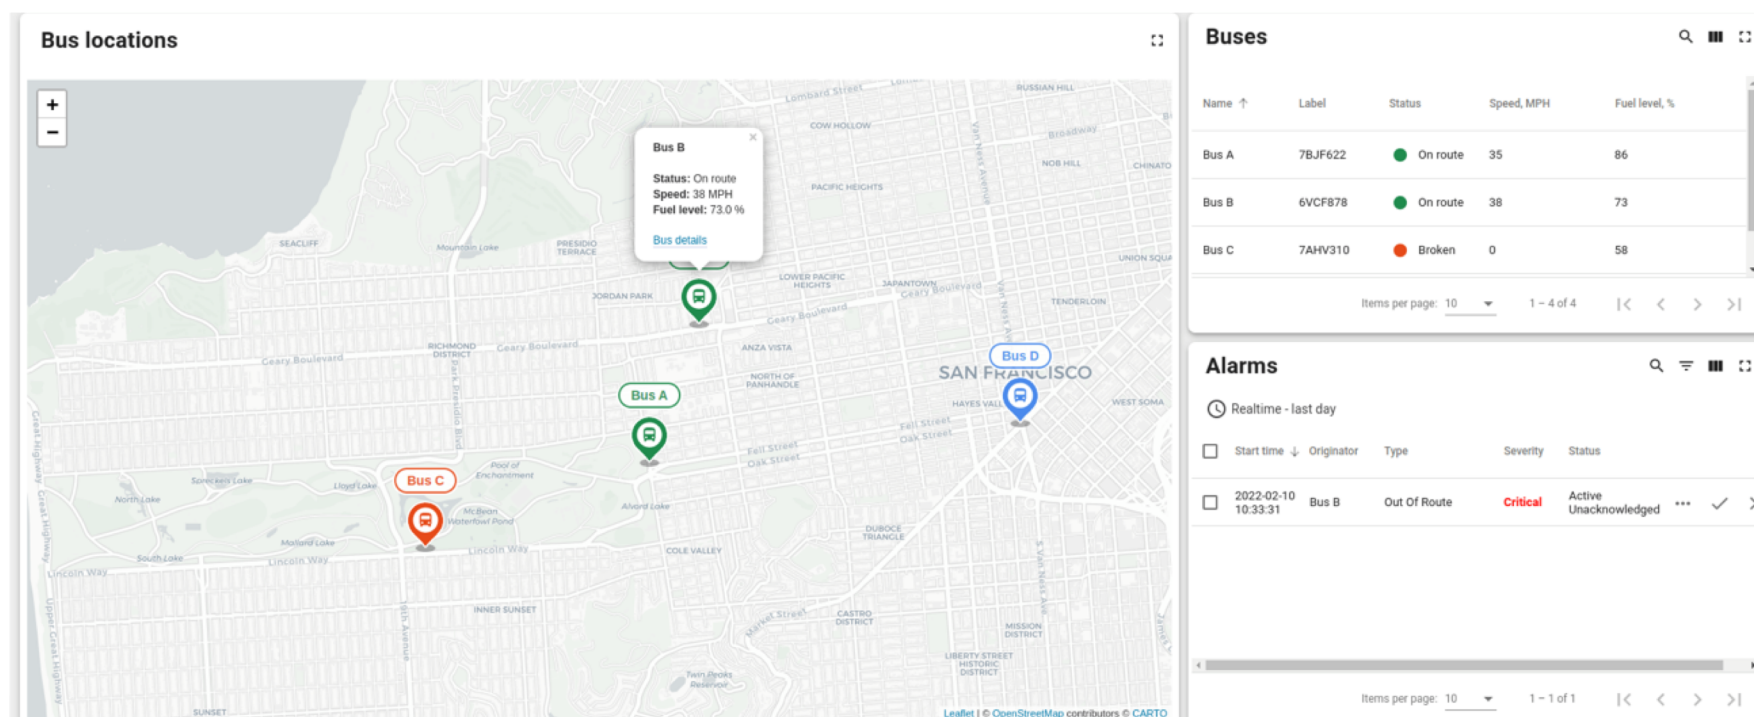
Bus locations

+
−

Bus B
×
Status: On route
Speed: 38 MPH
Fuel level: 73.0 %
Bus details

Bus A
Bus C
Bus D

Lombard Street
RUSSIAN HILL
COW HOLLOW
Broadway
NOB HILL
CHINATOWN
PACIFIC HEIGHTS
SEACLIFF
Mountain Lake
PRESIDIO TERRACE
UNION SQUARE
JORDAN PARK
LOWER PACIFIC HEIGHTS
JAPANTOWN
Geary Boulevard
TENDERLOIN
RICHMOND DISTRICT
ANZA VISTA
NORTH OF PANHANDLE
SAN FRANCISCO
HAYES VALLEY
WEST SOMA
Fell Street
Oak Street
Spreckels Lake
Lloyd Lake
Pool of Enchantment
North Lake
McBean Waterfowl Pond
Alvord Lake
DUBOCE TRIANGLE
Mallard Lake
South Lake
Lincoln Way
COLE VALLEY
INNER SUNSET
CASTRO DISTRICT
MISSION DISTRICT
LIBERTY STREET HISTORIC DISTRICT
Twin Peaks Reservoir
SUNSET
Great Highway
Upper Great Highway
Van Ness Avenue
Park Presidio Blvd
19th Avenue
Leaflet | © OpenStreetMap contributors © CARTO

Buses

| Name ↑ | Label | Status | Speed, MPH | Fuel level, % |
|---|---|---|---|---|
| Bus A | 7BJF622 | On route | 35 | 86 |
| Bus B | 6VCF878 | On route | 38 | 73 |
| Bus C | 7AHV310 | Broken | 0 | 58 |

Items per page: 10   1 – 4 of 4

Alarms

Realtime - last day

| Start time ↓ | Originator | Type | Severity | Status |
|---|---|---|---|---|
| 2022-02-10 10:33:31 | Bus B | Out Of Route | Critical | Active Unacknowledged |

Items per page: 10   1 – 1 of 1